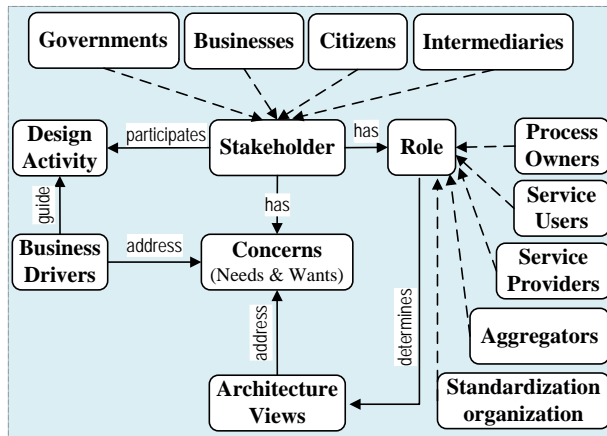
Governments

Businesses

Citizens

Intermediaries

Design Activity

participates

Stakeholder

has

Role

Process Owners

Service Users

Service Providers

Aggregators

Standardization organization

guide

has

Business Drivers

address

Concerns (Needs & Wants)

address

determines

Architecture Views